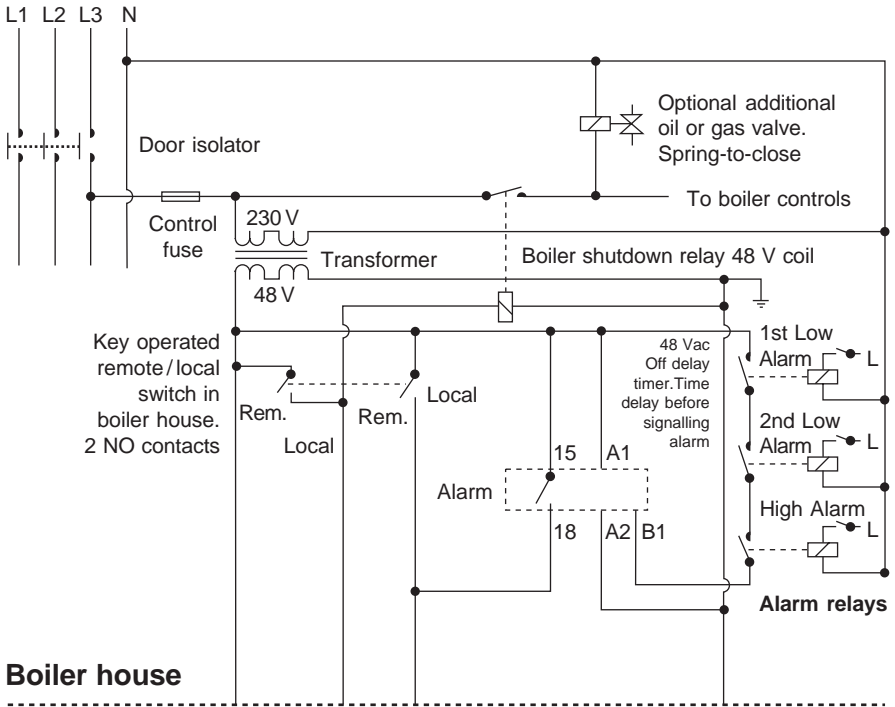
L1 L2 L3 N

Optional additional oil or gas valve. Spring-to-close

Door isolator

To boiler controls

Control fuse

230 V

Transformer

Boiler shutdown relay 48 V coil

48 V

Key operated remote / local switch in boiler house. 2 NO contacts

Rem.

Local

Rem.

Local

48 Vac Off delay timer.Time delay before signalling alarm

1st Low Alarm

L

2nd Low Alarm

L

High Alarm

L

15

A1

Alarm

18

A2

B1

Alarm relays

Boiler house